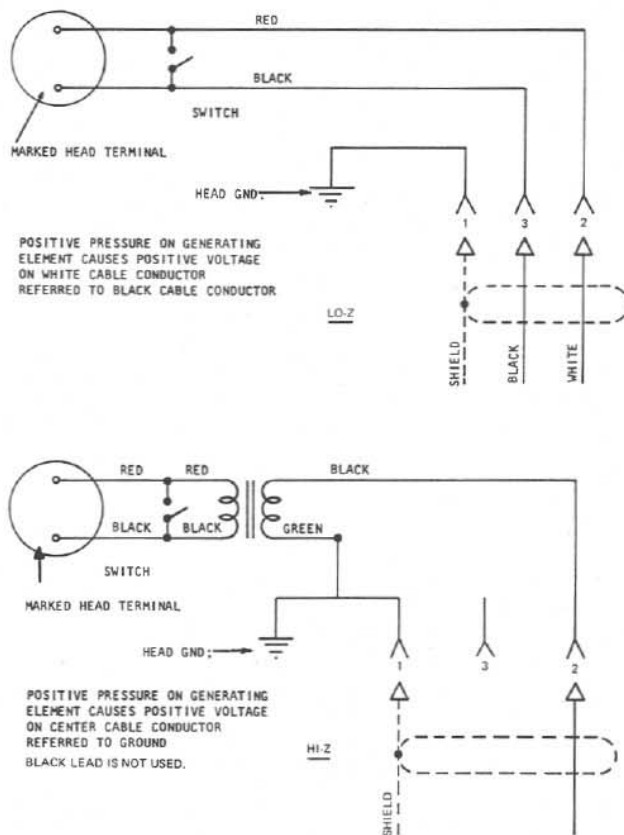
RED

BLACK

SWITCH

MARKED HEAD TERMINAL

HEAD GND

1 3 2

POSITIVE PRESSURE ON GENERATING ELEMENT CAUSES POSITIVE VOLTAGE ON WHITE CABLE CONDUCTOR REFERRED TO BLACK CABLE CONDUCTOR

LO-Z

SHIELD BLACK WHITE

RED RED BLACK

BLACK BLACK GREEN

SWITCH

MARKED HEAD TERMINAL

HEAD GND

1 3 2

POSITIVE PRESSURE ON GENERATING ELEMENT CAUSES POSITIVE VOLTAGE ON CENTER CABLE CONDUCTOR REFERRED TO GROUND
BLACK LEAD IS NOT USED.

HI-Z

SHIELD